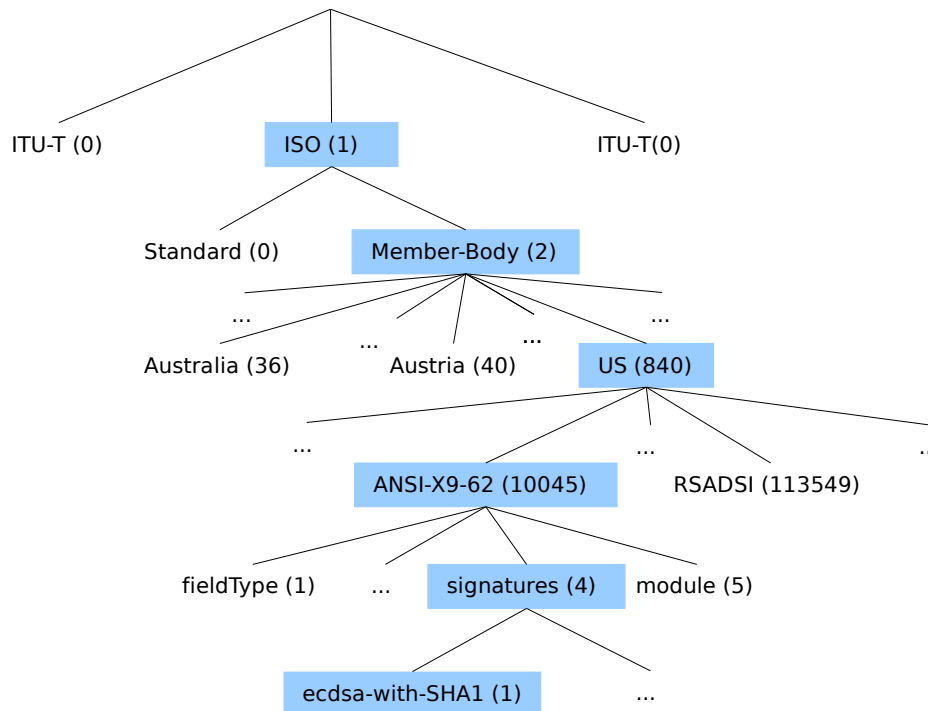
ITU-T (0)

ISO (1)

ITU-T(0)

Standard (0)

Member-Body (2)

...

...

...

...

Australia (36)

Austria (40)

US (840)

...

...

...

ANSI-X9-62 (10045)

RSADSI (113549)

fieldType (1)

...

signatures (4)

module (5)

ecdsa-with-SHA1 (1)

...